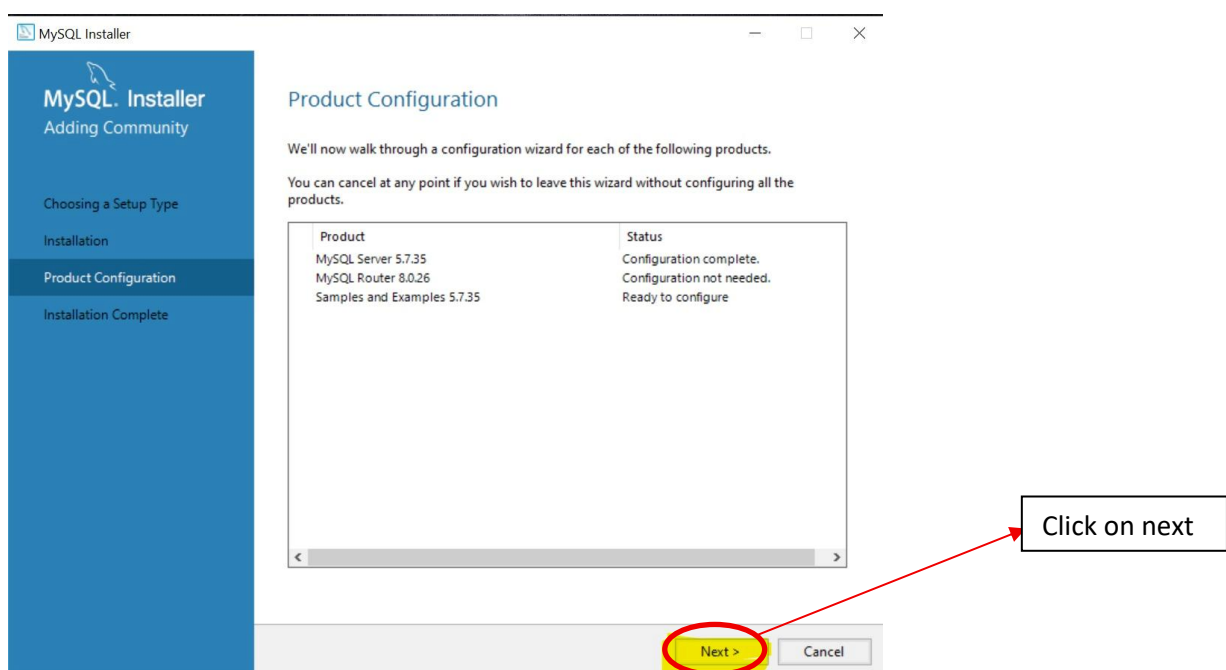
MySQL Installer

MySQL. Installer
Adding Community

Choosing a Setup Type
Installation
Product Configuration
Installation Complete

Product Configuration

We'll now walk through a configuration wizard for each of the following products.

You can cancel at any point if you wish to leave this wizard without configuring all the products.

| Product | Status |
|---|---|
| MySQL Server 5.7.35 | Configuration complete. |
| MySQL Router 8.0.26 | Configuration not needed. |
| Samples and Examples 5.7.35 | Ready to configure |

Click on next

Next >
Cancel